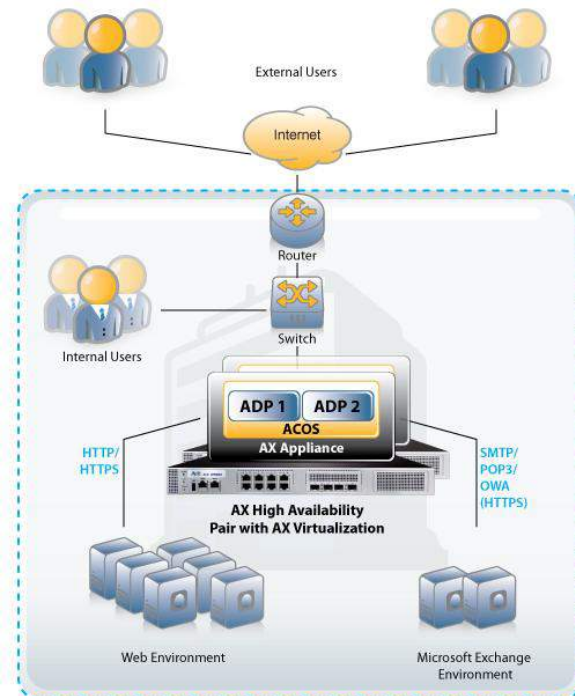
External Users

Internet

Router

Switch

Internal Users

ADP 1

ADP 2

ACOS

AX Appliance

HTTP/
HTTPS

SMTP/
POP3/
OWA
(HTTPS)

AX High Availability
Pair with AX Virtualization

Web Environment

Microsoft Exchange
Environment